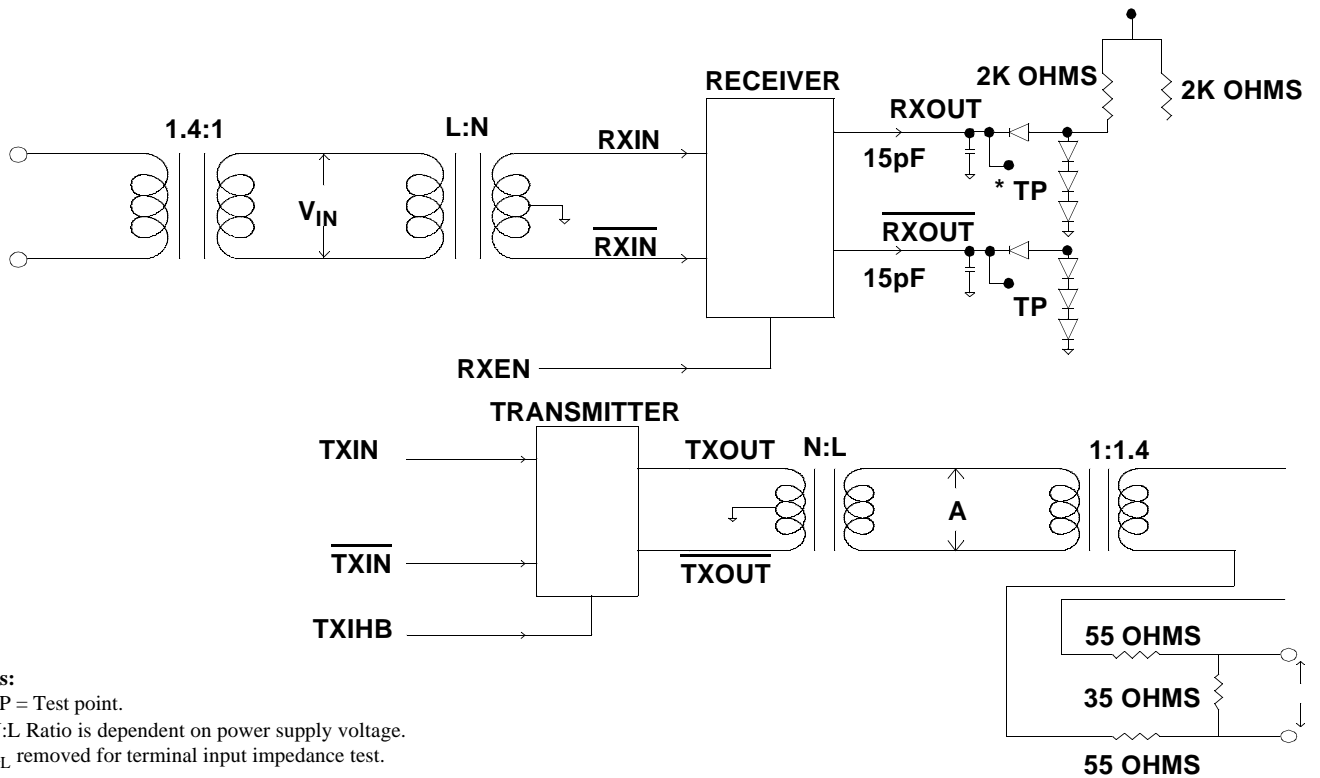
RECEIVER

2K OHMS

2K OHMS

1.4:1

L:N

RXIN

RXOUT

15pF

$V_{IN}$

* TP

$\overline{RXIN}$

$\overline{RXOUT}$

15pF

TP

RXEN

TRANSMITTER

TXIN

TXOUT

N:L

1:1.4

A

$\overline{TXIN}$

$\overline{TXOUT}$

TXIHB

55 OHMS

35 OHMS

55 OHMS

s:

P = Test point.

:L Ratio is dependent on power supply voltage.

L removed for terminal input impedance test.